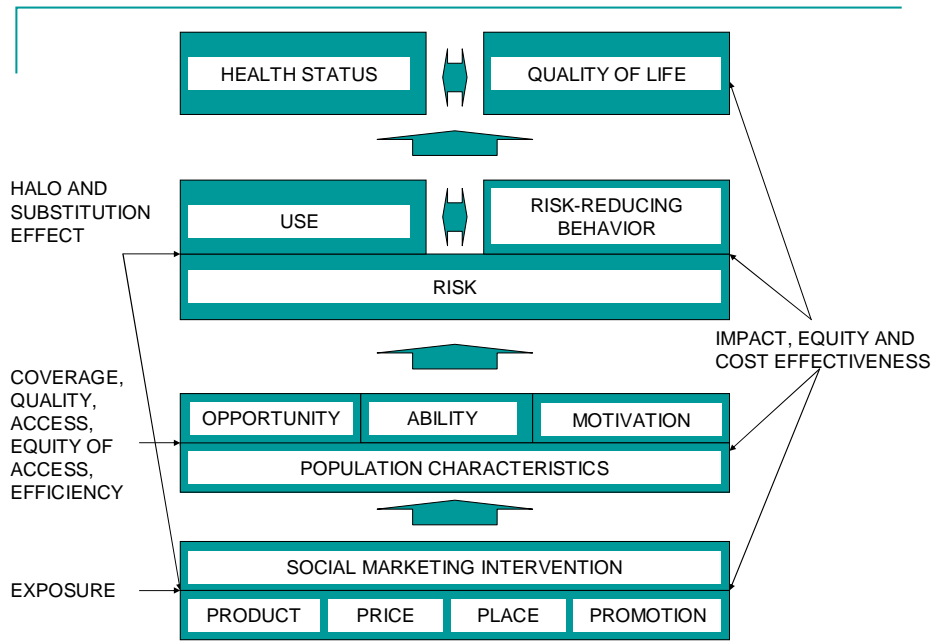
HEALTH STATUS

QUALITY OF LIFE

HALO AND SUBSTITUTION EFFECT

USE

RISK-REDUCING BEHAVIOR

RISK

IMPACT, EQUITY AND COST EFFECTIVENESS

COVERAGE, QUALITY, ACCESS, EQUITY OF ACCESS, EFFICIENCY

OPPORTUNITY

ABILITY

MOTIVATION

POPULATION CHARACTERISTICS

SOCIAL MARKETING INTERVENTION

EXPOSURE

PRODUCT

PRICE

PLACE

PROMOTION